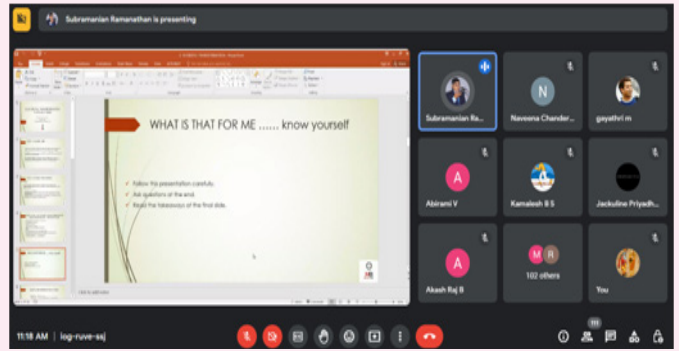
Subramanian Ramanathan is presenting

WHAT IS THAT FOR ME ...... know yourself

Follow the presentation carefully.
Ask questions at the end.
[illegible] the takeaways at the final slide.

Subramanian Ra...

Naveena Chander...

gayathri m

Abirami V

Kamalesh B S

Jackuline Priyadh...

Akash Raj B

102 others

You

11:18 AM | iog-ruve-ssj